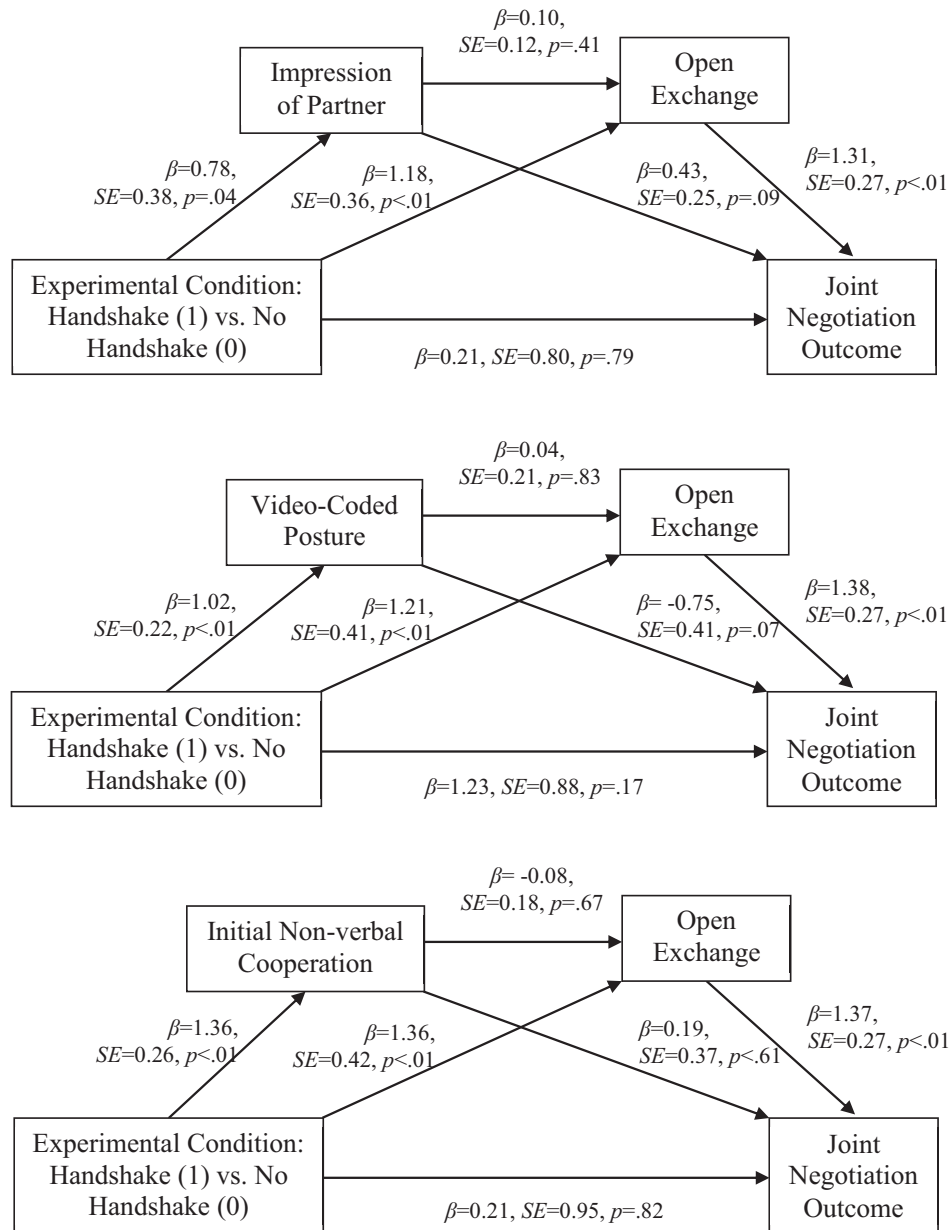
$\beta$=0.10, $SE$=0.12, $p$=.41

Impression of Partner

Open Exchange

$\beta$=0.78, $SE$=0.38, $p$=.04

$\beta$=1.18, $SE$=0.36, $p$<.01

$\beta$=0.43, $SE$=0.25, $p$=.09

$\beta$=1.31, $SE$=0.27, $p$<.01

Experimental Condition: Handshake (1) vs. No Handshake (0)

Joint Negotiation Outcome

$\beta$=0.21, $SE$=0.80, $p$=.79

$\beta$=0.04, $SE$=0.21, $p$=.83

Video-Coded Posture

Open Exchange

$\beta$=1.02, $SE$=0.22, $p$<.01

$\beta$=1.21, $SE$=0.41, $p$<.01

$\beta$= -0.75, $SE$=0.41, $p$=.07

$\beta$=1.38, $SE$=0.27, $p$<.01

Experimental Condition: Handshake (1) vs. No Handshake (0)

Joint Negotiation Outcome

$\beta$=1.23, $SE$=0.88, $p$=.17

$\beta$= -0.08, $SE$=0.18, $p$=.67

Initial Non-verbal Cooperation

Open Exchange

$\beta$=1.36, $SE$=0.26, $p$<.01

$\beta$=1.36, $SE$=0.42, $p$<.01

$\beta$=0.19, $SE$=0.37, $p$<.61

$\beta$=1.37, $SE$=0.27, $p$<.01

Experimental Condition: Handshake (1) vs. No Handshake (0)

Joint Negotiation Outcome

$\beta$=0.21, $SE$=0.95, $p$=.82